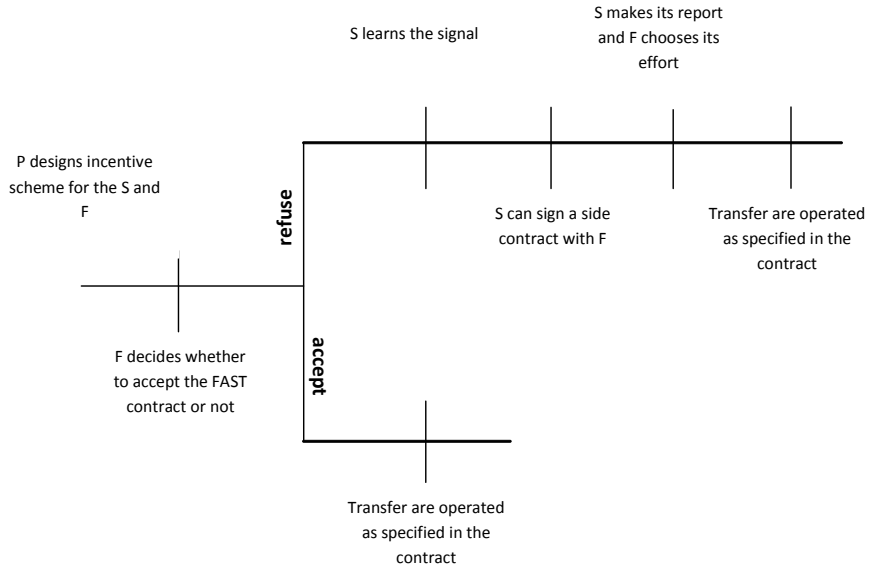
S learns the signal

S makes its report and F chooses its effort

P designs incentive scheme for the S and F

refuse

S can sign a side contract with F

Transfer are operated as specified in the contract

F decides whether to accept the FAST contract or not

accept

Transfer are operated as specified in the contract